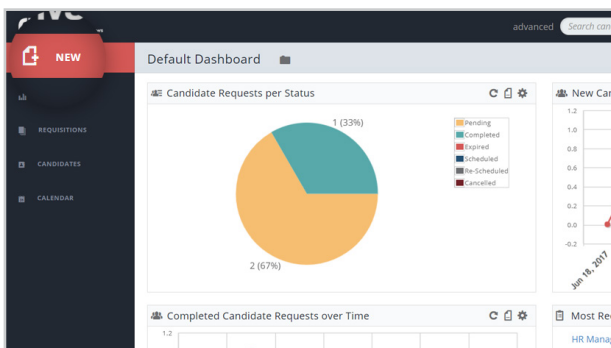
NEW

REQUISITIONS

CANDIDATES

CALENDAR

advanced Search can

Default Dashboard

Candidate Requests per Status

1 (33%)

2 (67%)

Pending
Completed
Expired
Scheduled
Re-Scheduled
Cancelled

New Can

1.2
1.0
0.8
0.6
0.4
0.2
0.0
-0.2

Jun 18, 2017

Completed Candidate Requests over Time

1.2

Most Re

HR Manag